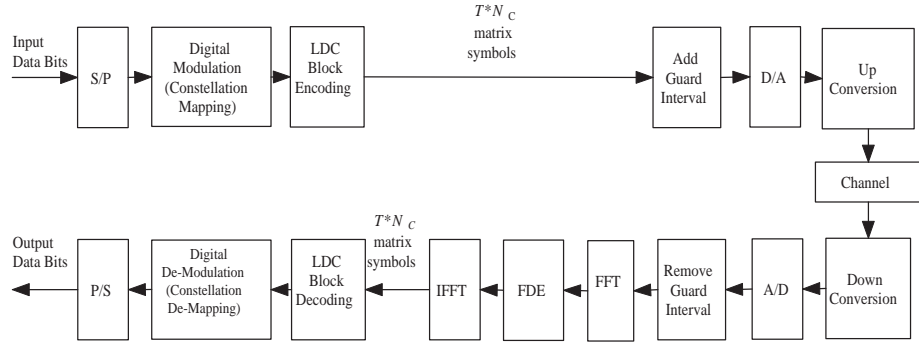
Input Data Bits

S/P

Digital Modulation (Constellation Mapping)

LDC Block Encoding

$T*N_C$ matrix symbols

Add Guard Interval

D/A

Up Conversion

Channel

Down Conversion

A/D

Remove Guard Interval

FFT

FDE

IFFT

$T*N_C$ matrix symbols

LDC Block Decoding

Digital De-Modulation (Constellation De-Mapping)

P/S

Output Data Bits